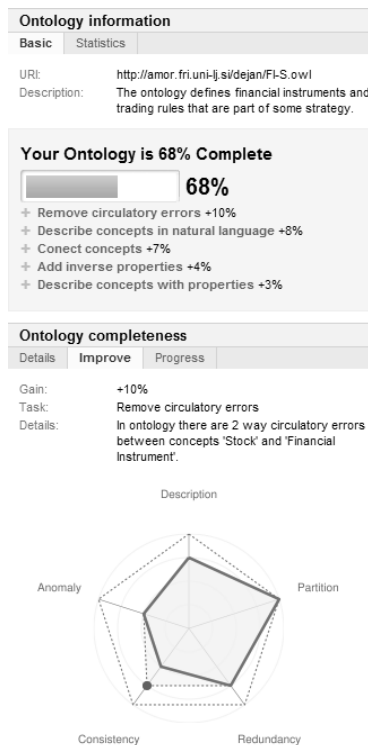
Ontology information

Basic | Statistics

URI: http://amor.fri.uni-lj.si/dejan/FI-S.owl
Description: The ontology defines financial instruments and trading rules that are part of some strategy.

Your Ontology is 68% Complete

68%

+ Remove circulatory errors +10%
+ Describe concepts in natural language +8%
+ Conect concepts +7%
+ Add inverse properties +4%
+ Describe concepts with properties +3%

Ontology completeness

Details | Improve | Progress

Gain: +10%
Task: Remove circulatory errors
Details: In ontology there are 2 way circulatory errors between concepts 'Stock' and 'Financial Instrument'.

Description

Anomaly

Partition

Consistency

Redundancy